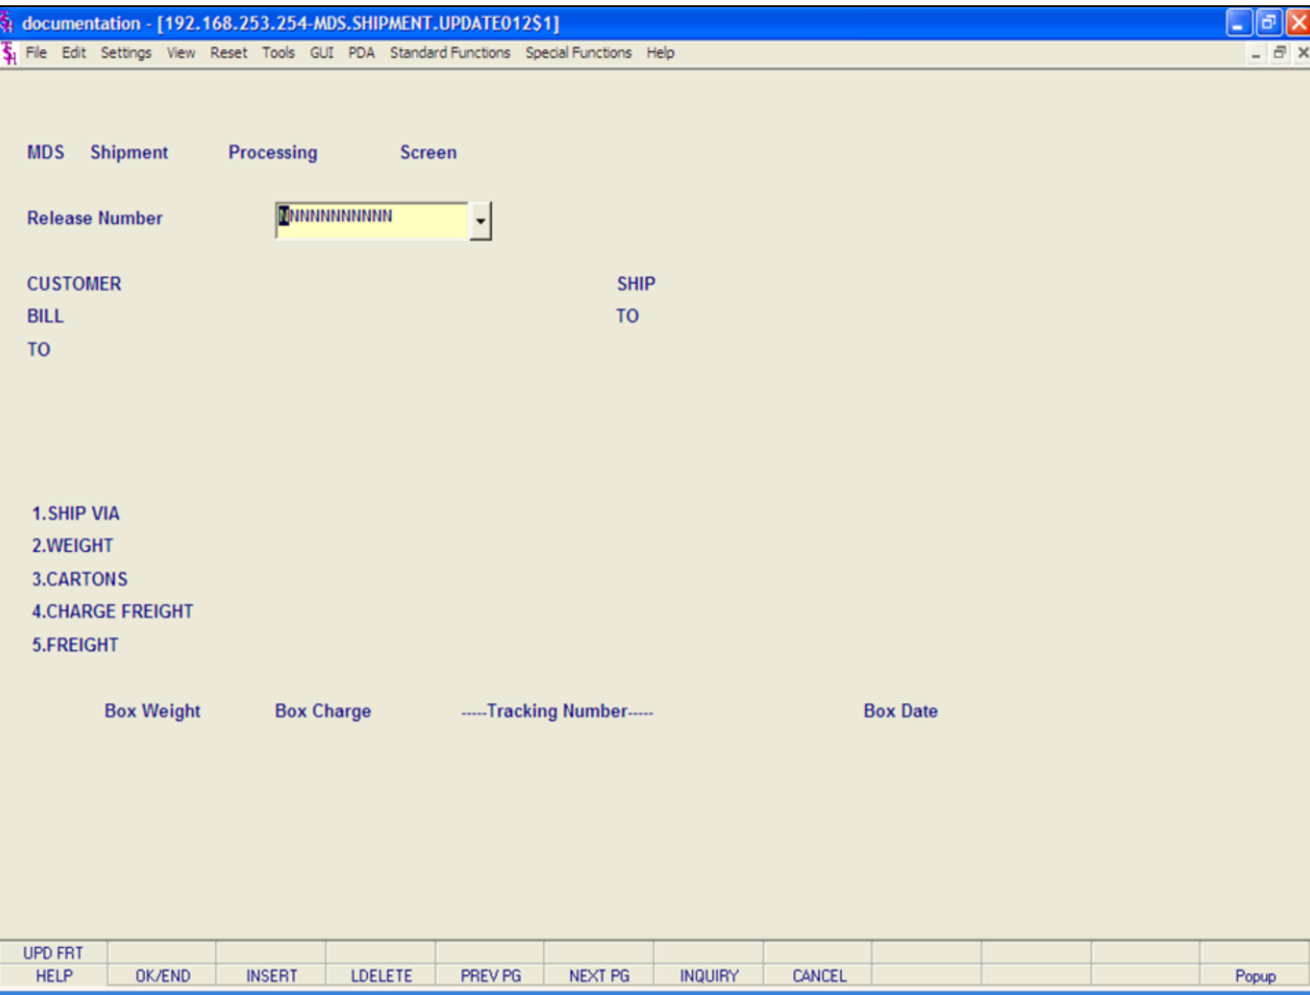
documentation - [192.168.253.254-MDS.SHIPMENT.UPDATE012$1]

File Edit Settings View Reset Tools GUI PDA Standard Functions Special Functions Help

MDS Shipment Processing Screen

Release Number NNNNNNNNNNN

CUSTOMER
BILL
TO

SHIP
TO

1.SHIP VIA
2.WEIGHT
3.CARTONS
4.CHARGE FREIGHT
5.FREIGHT

Box Weight Box Charge -----Tracking Number----- Box Date

UPD FRT
HELP OK/END INSERT LDELETE PREV PG NEXT PG INQUIRY CANCEL Popup